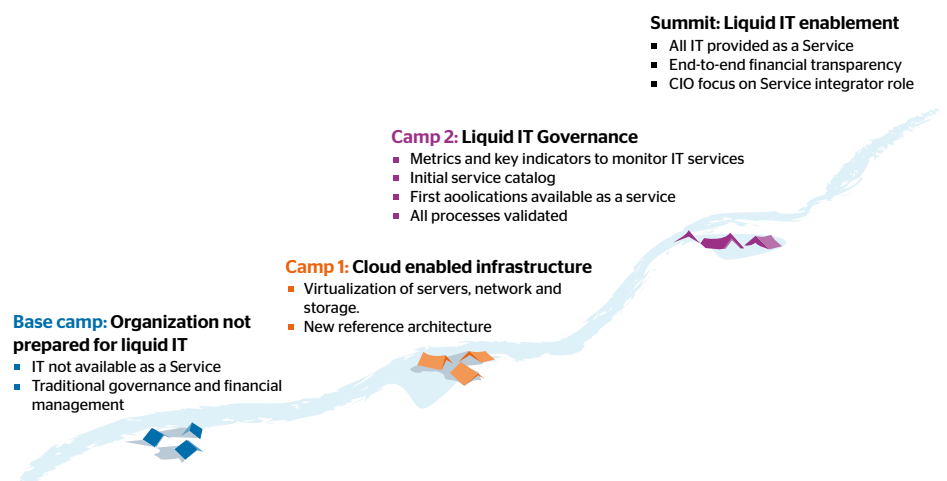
Summit: Liquid IT enablement
- All IT provided as a Service
- End-to-end financial transparency
- CIO focus on Service integrator role

Camp 2: Liquid IT Governance
- Metrics and key indicators to monitor IT services
- Initial service catalog
- First aoolications available as a service
- All processes validated

Camp 1: Cloud enabled infrastructure
- Virtualization of servers, network and storage.
- New reference architecture

Base camp: Organization not prepared for liquid IT
- IT not available as a Service
- Traditional governance and financial management